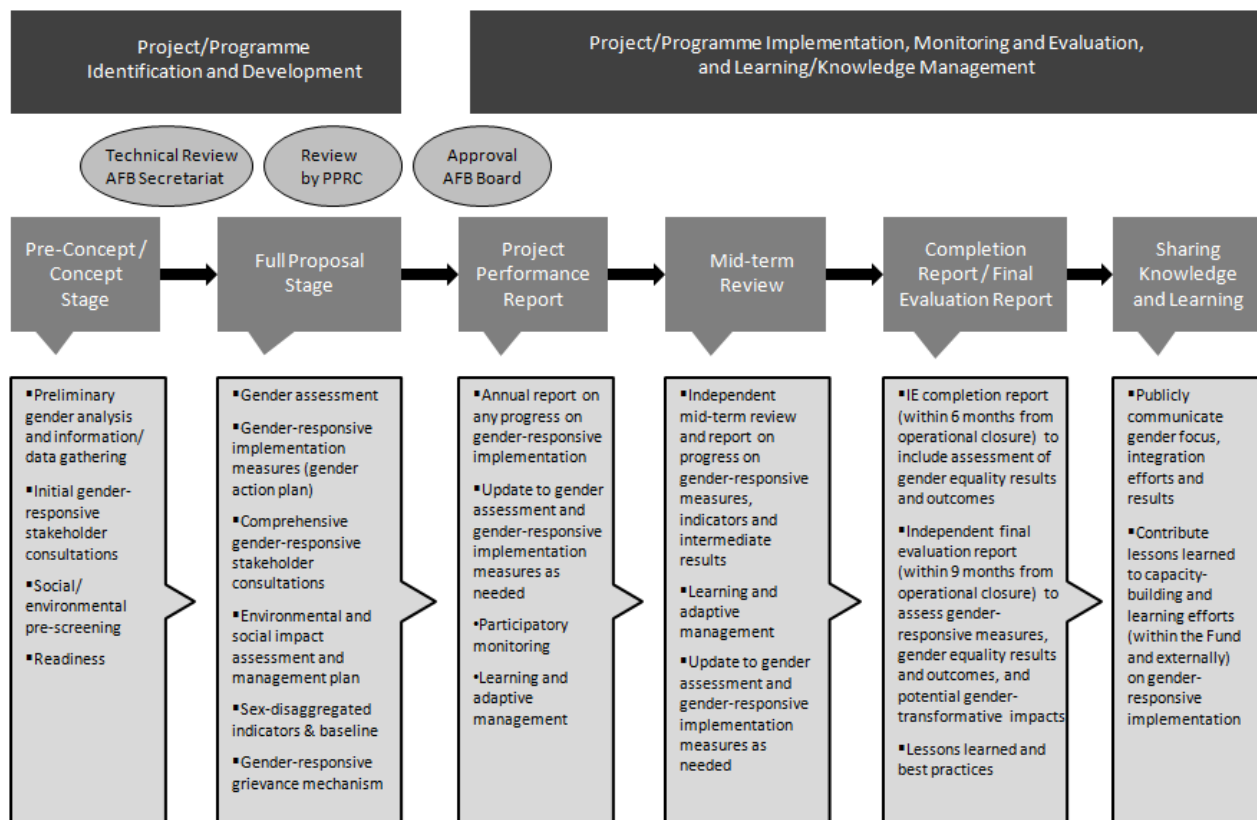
Project/Programme Identification and Development

Project/Programme Implementation, Monitoring and Evaluation, and Learning/Knowledge Management

Technical Review AFB Secretariat

Review by PPRC

Approval AFB Board

Pre-Concept / Concept Stage

Full Proposal Stage

Project Performance Report

Mid-term Review

Completion Report / Final Evaluation Report

Sharing Knowledge and Learning

▪Preliminary gender analysis and information/ data gathering
▪Initial gender-responsive stakeholder consultations
▪Social/ environmental pre-screening
▪Readiness

▪Gender assessment
▪Gender-responsive implementation measures (gender action plan)
▪Comprehensive gender-responsive stakeholder consultations
▪Environmental and social impact assessment and management plan
▪Sex-disaggregated indicators & baseline
▪Gender-responsive grievance mechanism

▪Annual report on any progress on gender-responsive implementation
▪Update to gender assessment and gender-responsive implementation measures as needed
•Participatory monitoring
•Learning and adaptive management

▪Independent mid-term review and report on progress on gender-responsive measures, indicators and intermediate results
▪Learning and adaptive management
▪Update to gender assessment and gender-responsive implementation measures as needed

▪IE completion report (within 6 months from operational closure) to include assessment of gender equality results and outcomes
▪Independent final evaluation report (within 9 months from operational closure) to assess gender-responsive measures, gender equality results and outcomes, and potential gender-transformative impacts
▪Lessons learned and best practices

▪Publicly communicate gender focus, integration efforts and results
▪Contribute lessons learned to capacity-building and learning efforts (within the Fund and externally) on gender-responsive implementation